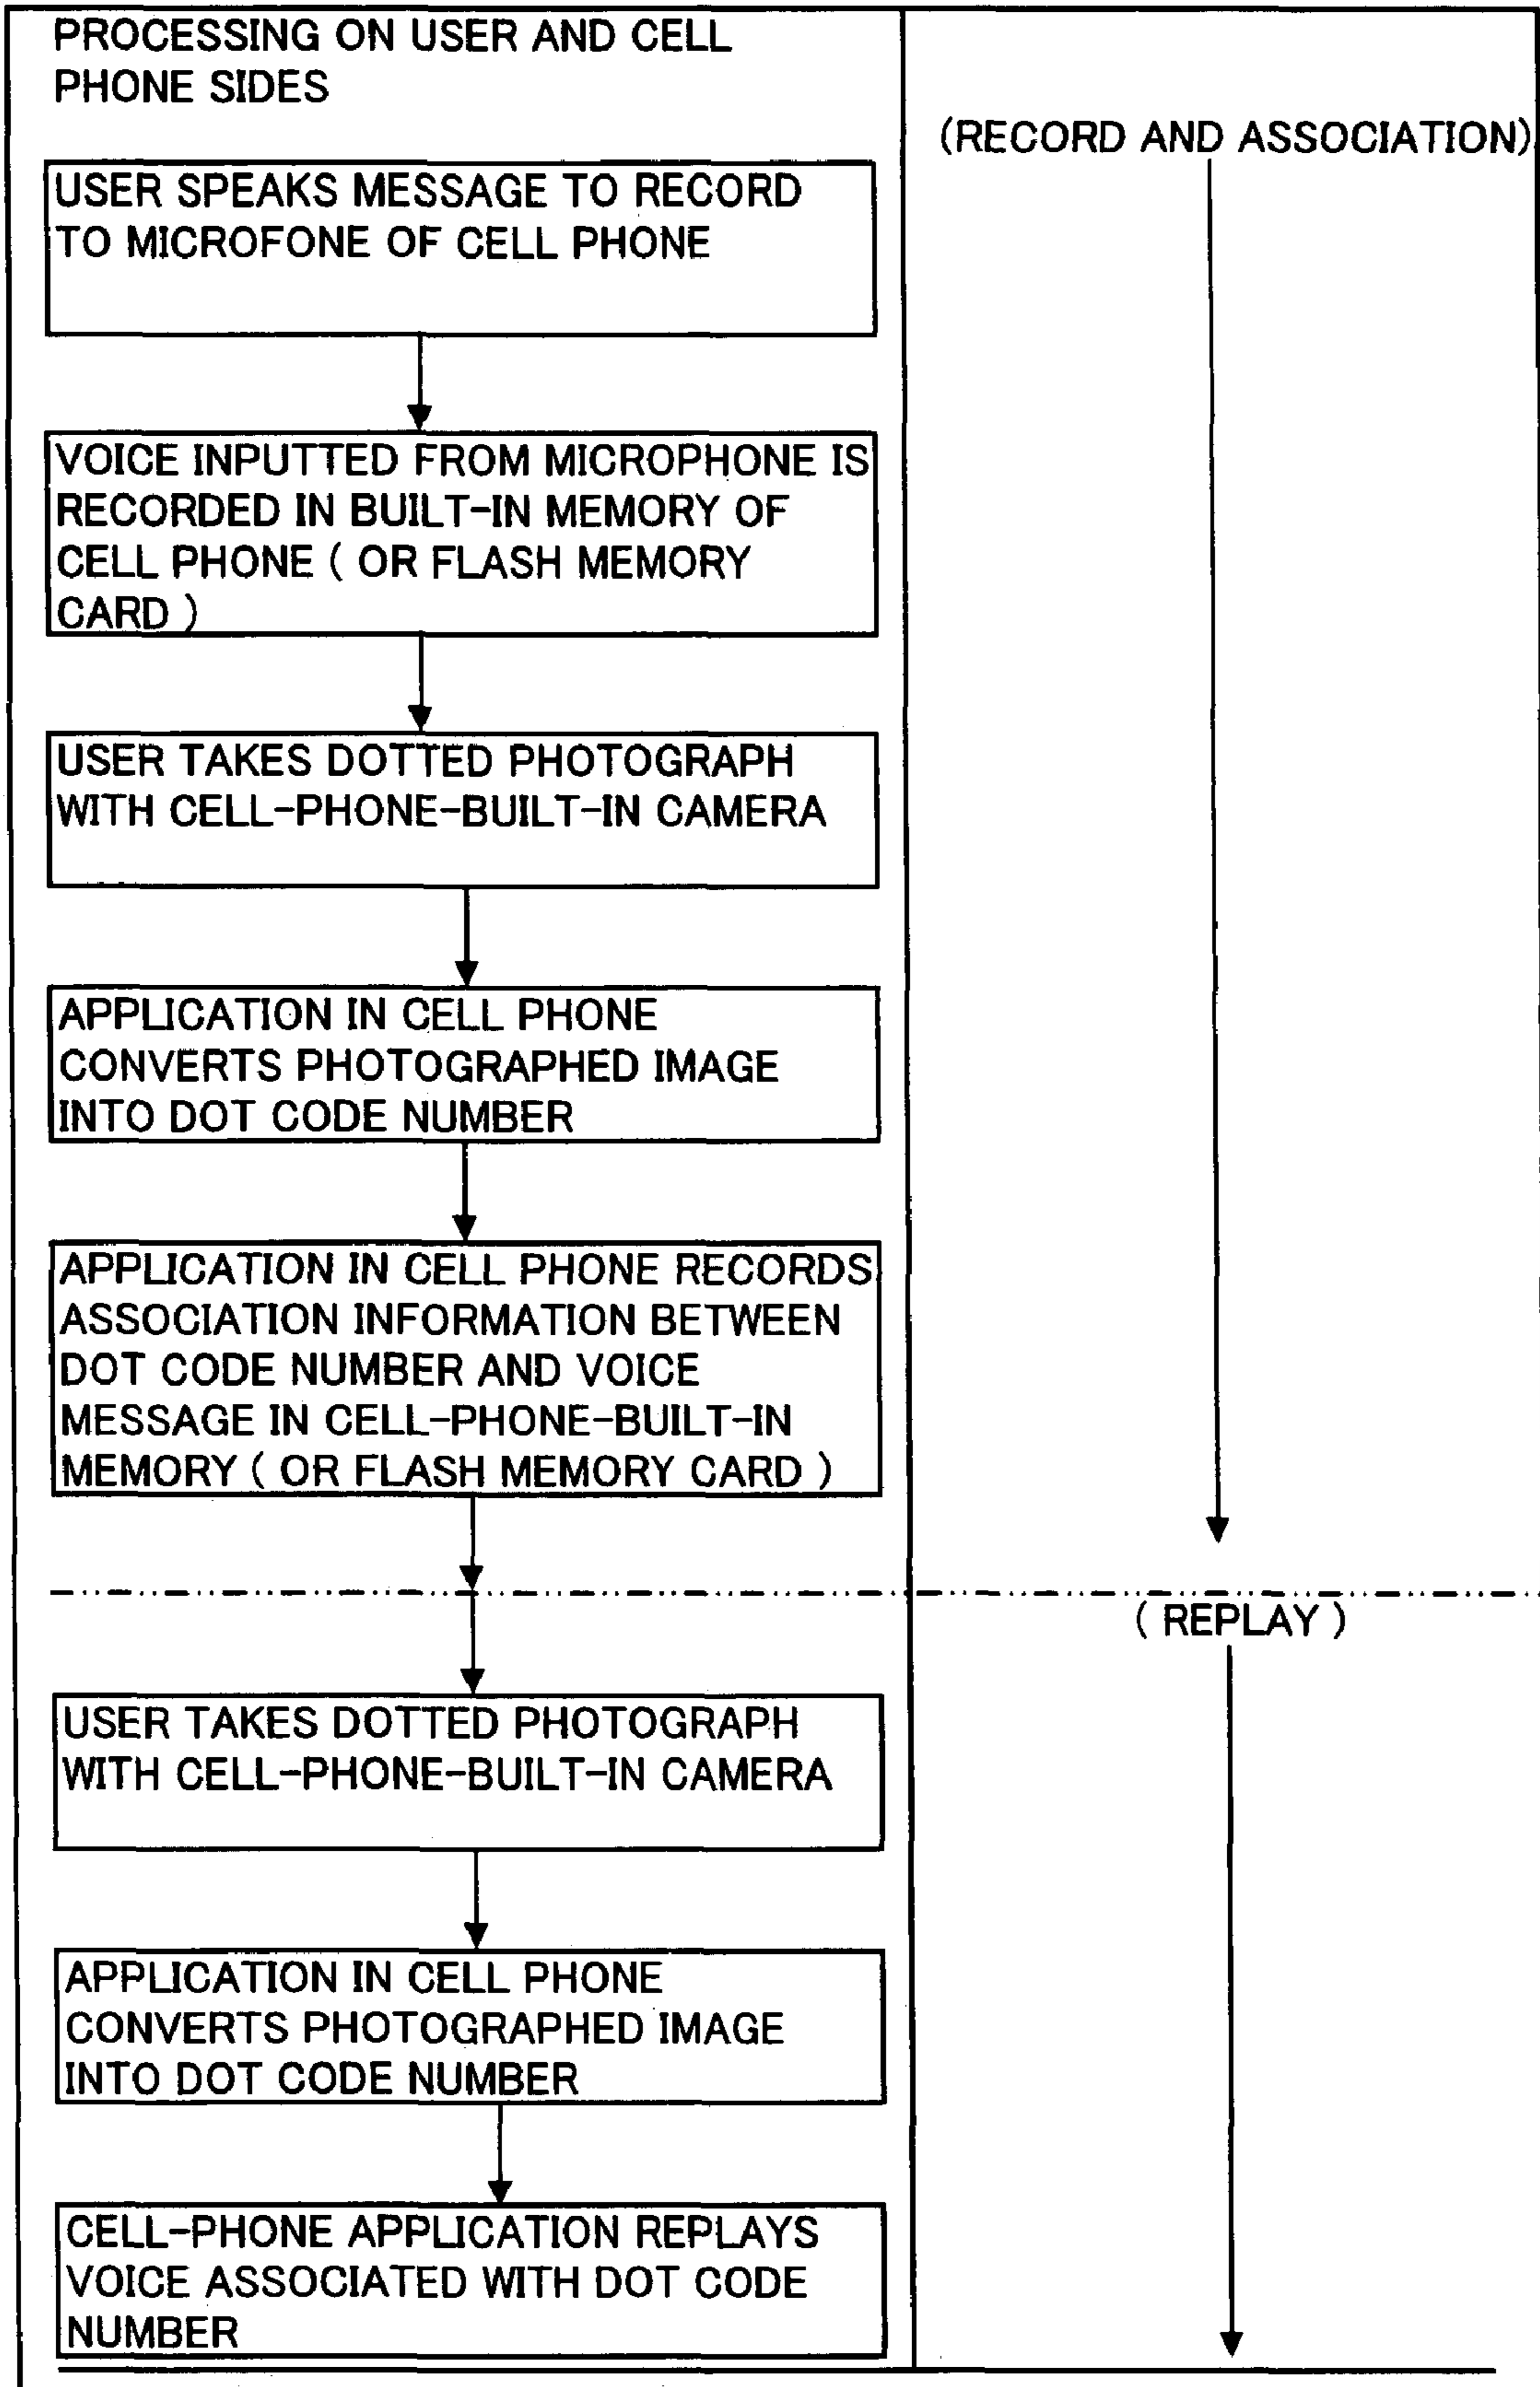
PROCESSING ON USER AND CELL PHONE SIDES

(RECORD AND ASSOCIATION)

USER SPEAKS MESSAGE TO RECORD TO MICROFONE OF CELL PHONE

VOICE INPUTTED FROM MICROPHONE IS RECORDED IN BUILT-IN MEMORY OF CELL PHONE ( OR FLASH MEMORY CARD )

USER TAKES DOTTED PHOTOGRAPH WITH CELL-PHONE-BUILT-IN CAMERA

APPLICATION IN CELL PHONE CONVERTS PHOTOGRAPHED IMAGE INTO DOT CODE NUMBER

APPLICATION IN CELL PHONE RECORDS ASSOCIATION INFORMATION BETWEEN DOT CODE NUMBER AND VOICE MESSAGE IN CELL-PHONE-BUILT-IN MEMORY ( OR FLASH MEMORY CARD )

( REPLAY )

USER TAKES DOTTED PHOTOGRAPH WITH CELL-PHONE-BUILT-IN CAMERA

APPLICATION IN CELL PHONE CONVERTS PHOTOGRAPHED IMAGE INTO DOT CODE NUMBER

CELL-PHONE APPLICATION REPLAYS VOICE ASSOCIATED WITH DOT CODE NUMBER